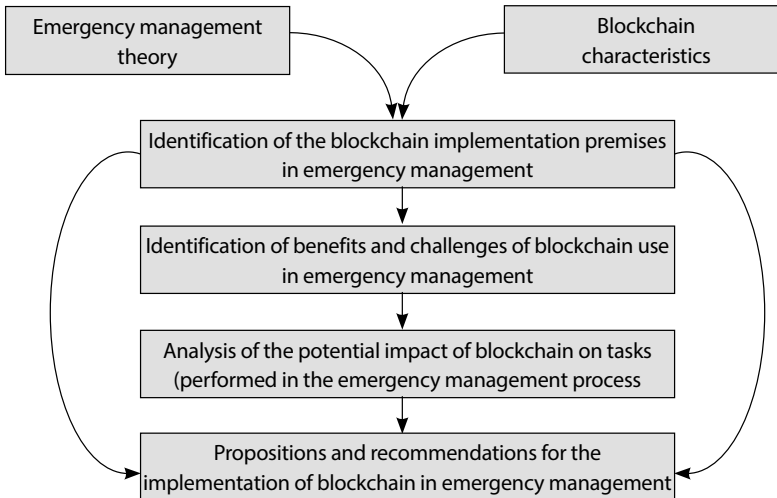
Emergency management theory

Blockchain characteristics

Identification of the blockchain implementation premises in emergency management

Identification of benefits and challenges of blockchain use in emergency management

Analysis of the potential impact of blockchain on tasks (performed in the emergency management process

Propositions and recommendations for the implementation of blockchain in emergency management